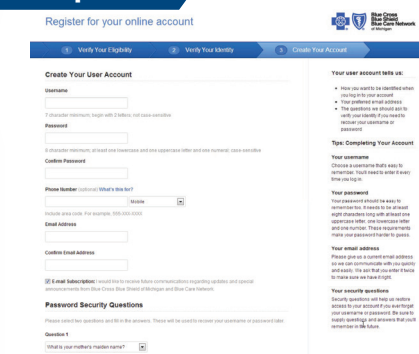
Register for your online account

Blue Cross Blue Shield Blue Care Network of Michigan

1 Verify Your Eligibility
2 Verify Your Identity
3 Create Your Account

Create Your User Account

Username

7 character minimum, begin with 2 letters, not case sensitive

Password

8 character minimum, at least one lowercase and one uppercase letter and one numeral, case sensitive

Confirm Password

Phone Number (optional) What's this for?

Mobile

Include area code. For example, 555-555-5555

Email Address

Confirm Email Address

E-mail Subscription: I would like to receive future communications regarding updates and special announcements from Blue Cross Blue Shield of Michigan and Blue Care Network.

Password Security Questions

Please select two questions and fill in the answers. These will be used to recover your username or password later.

Question 1

What is your mother's maiden name?

Your user account tells us:

• How you want to be identified when you log in to your account
• Your preferred email address
• The questions we should ask to verify your identity if you need to recover your username or password

Tips: Completing Your Account

Your username
Choose a username that's easy to remember. You'll need to enter it every time you log in.

Your password
Your password should be easy to remember too. It needs to be at least eight characters long with at least one uppercase letter, one lowercase letter and one number. These requirements make your password harder to guess.

Your email address
Please give us a current email address so we can communicate with you quickly and easily. We ask that you enter it twice to make sure we have it right.

Your security questions
Security questions will help us restore access to your account if you ever forget your username or password. Be sure to supply questions and answers that you'll remember in the future.